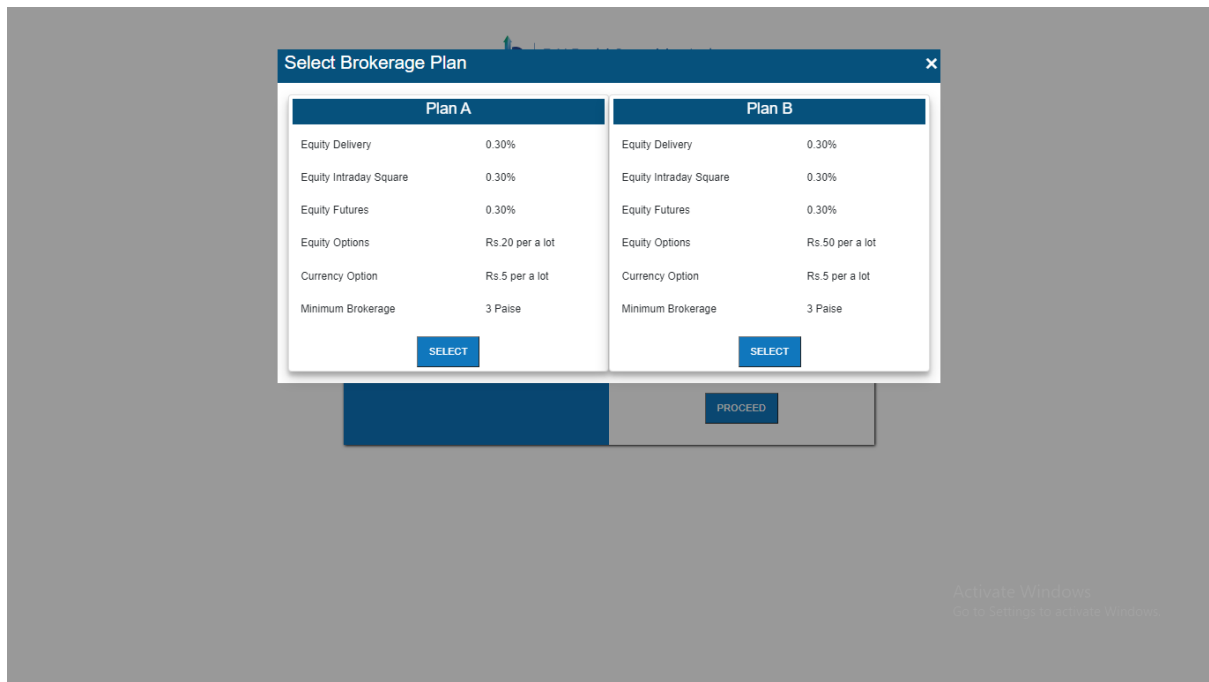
Select Brokerage Plan
×

Plan A

| | |
|---|---|
| Equity Delivery | 0.30% |
| Equity Intraday Square | 0.30% |
| Equity Futures | 0.30% |
| Equity Options | Rs.20 per a lot |
| Currency Option | Rs.5 per a lot |
| Minimum Brokerage | 3 Paise |

SELECT

Plan B

| | |
|---|---|
| Equity Delivery | 0.30% |
| Equity Intraday Square | 0.30% |
| Equity Futures | 0.30% |
| Equity Options | Rs.50 per a lot |
| Currency Option | Rs.5 per a lot |
| Minimum Brokerage | 3 Paise |

SELECT

PROCEED

Activate Windows
Go to Settings to activate Windows.